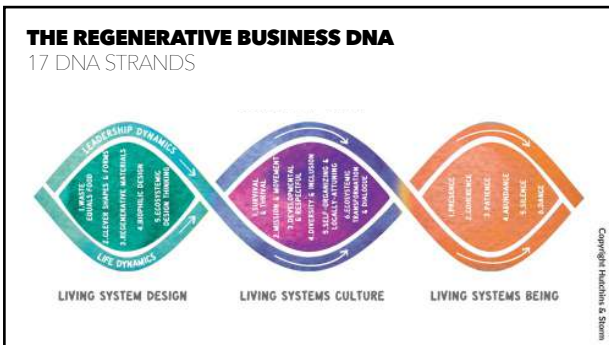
THE REGENERATIVE BUSINESS DNA
17 DNA STRANDS

LEADERSHIP DYNAMICS

1.WASTE EQUALS FOOD
2.CLEVER SHAPES & FORMS
3.REGENERATIVE MATERIALS
4.BIOPHILIC DESIGN
5.ECOSYSTEMIC DESIGN THINKING

LIFE DYNAMICS

1.SURVIVAL & THRIVAL
2.MISSION & MOVEMENT
3.DEVELOPMENTAL & RESPECTFUL
4.DIVERSITY & INCLUSION
5.SELF-ORGANIZING & LOCALLY ATTUNING
6.ECOSYSTEMIC TRANSFORMATION & DIALOGUE

1.PRESENCE
2.COHERENCE
3.PATIENCE
4.ABUNDANCE
5.SILENCE
6.DANCE

LIVING SYSTEM DESIGN
LIVING SYSTEMS CULTURE
LIVING SYSTEMS BEING

Copyright Hutchins & Storm